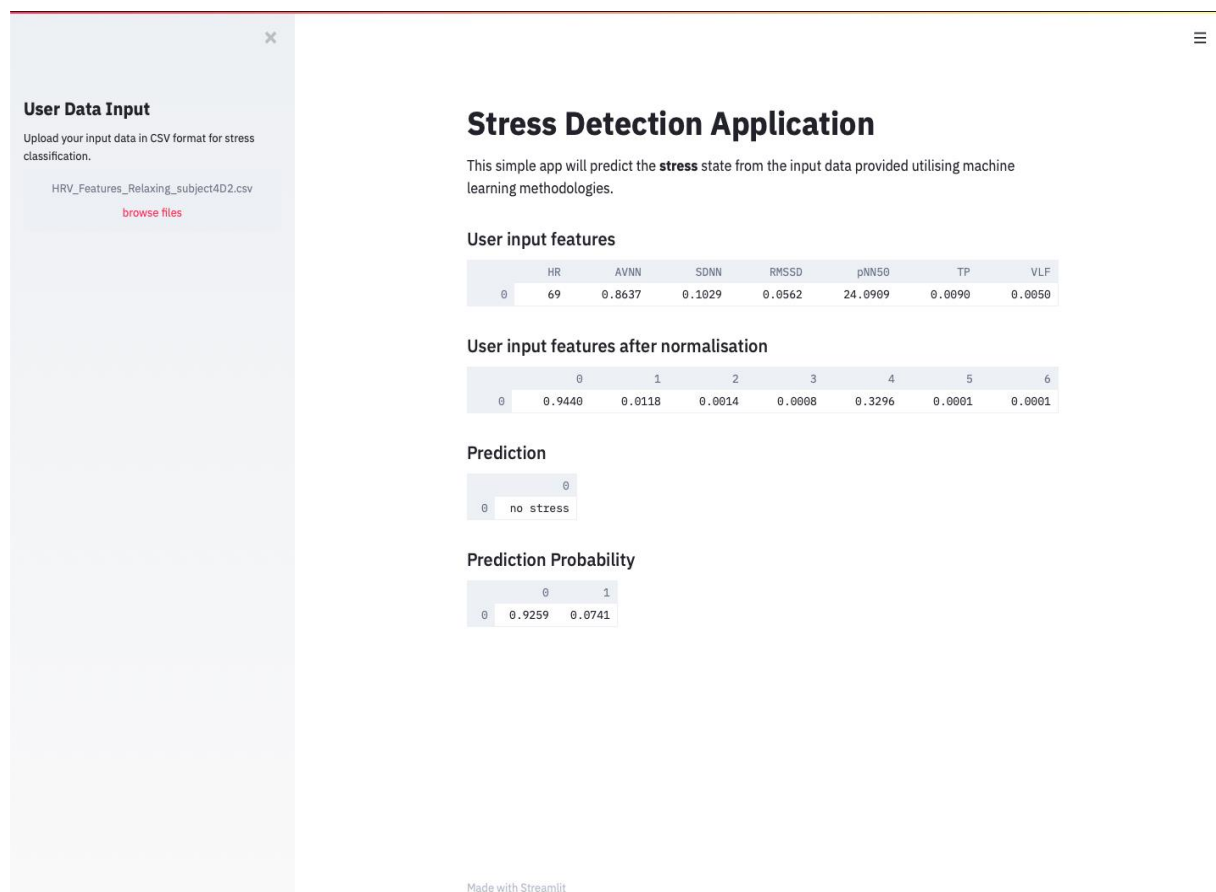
×

User Data Input

Upload your input data in CSV format for stress classification.

HRV_Features_Relaxing_subject4D2.csv

browse files

≡

Stress Detection Application

This simple app will predict the **stress** state from the input data provided utilising machine learning methodologies.

User input features

| | HR | AVNN | SDNN | RMSSD | pNN50 | TP | VLF |
|---|---|---|---|---|---|---|---|
| 0 | 69 | 0.8637 | 0.1029 | 0.0562 | 24.0909 | 0.0090 | 0.0050 |

User input features after normalisation

| | 0 | 1 | 2 | 3 | 4 | 5 | 6 |
|---|---|---|---|---|---|---|---|
| 0 | 0.9440 | 0.0118 | 0.0014 | 0.0008 | 0.3296 | 0.0001 | 0.0001 |

Prediction

| | 0 |
|---|---|
| 0 | no stress |

Prediction Probability

| | 0 | 1 |
|---|---|---|
| 0 | 0.9259 | 0.0741 |

Made with Streamlit